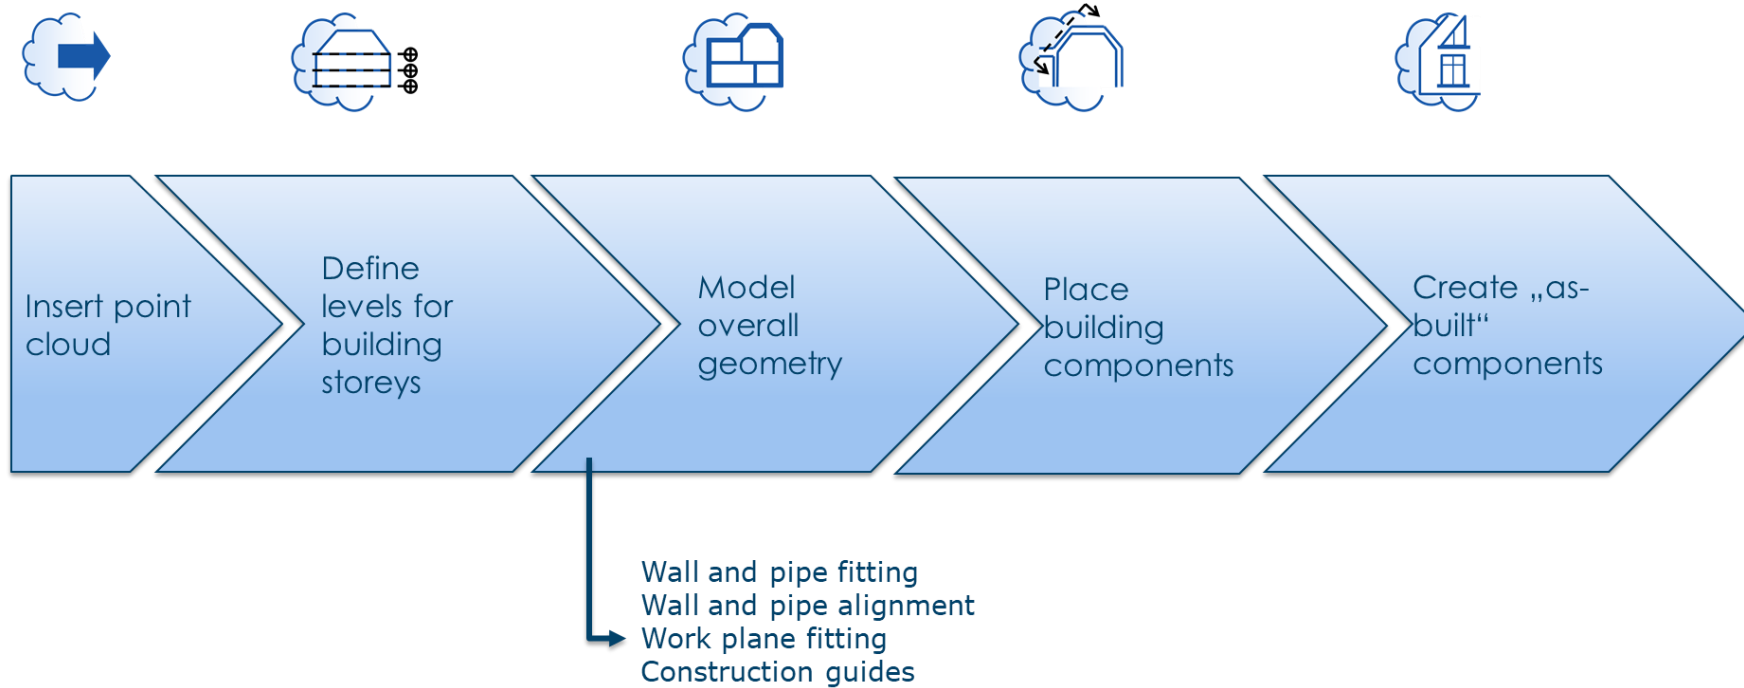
Insert point cloud

Define levels for building storeys

Model overall geometry

Place building components

Create „as-built“ components

Wall and pipe fitting
Wall and pipe alignment
Work plane fitting
Construction guides